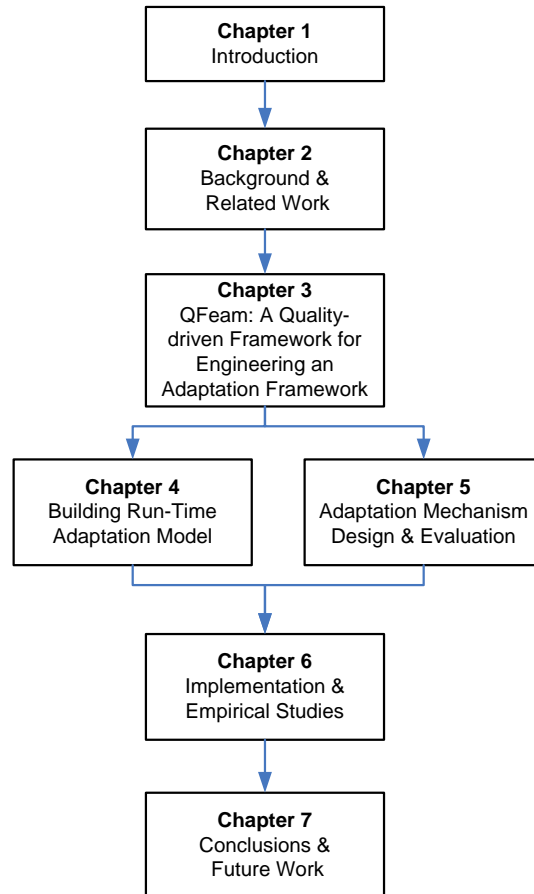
Chapter 1
Introduction

Chapter 2
Background & Related Work

Chapter 3
QFeam: A Quality-driven Framework for Engineering an Adaptation Framework

Chapter 4
Building Run-Time Adaptation Model

Chapter 5
Adaptation Mechanism Design & Evaluation

Chapter 6
Implementation & Empirical Studies

Chapter 7
Conclusions & Future Work